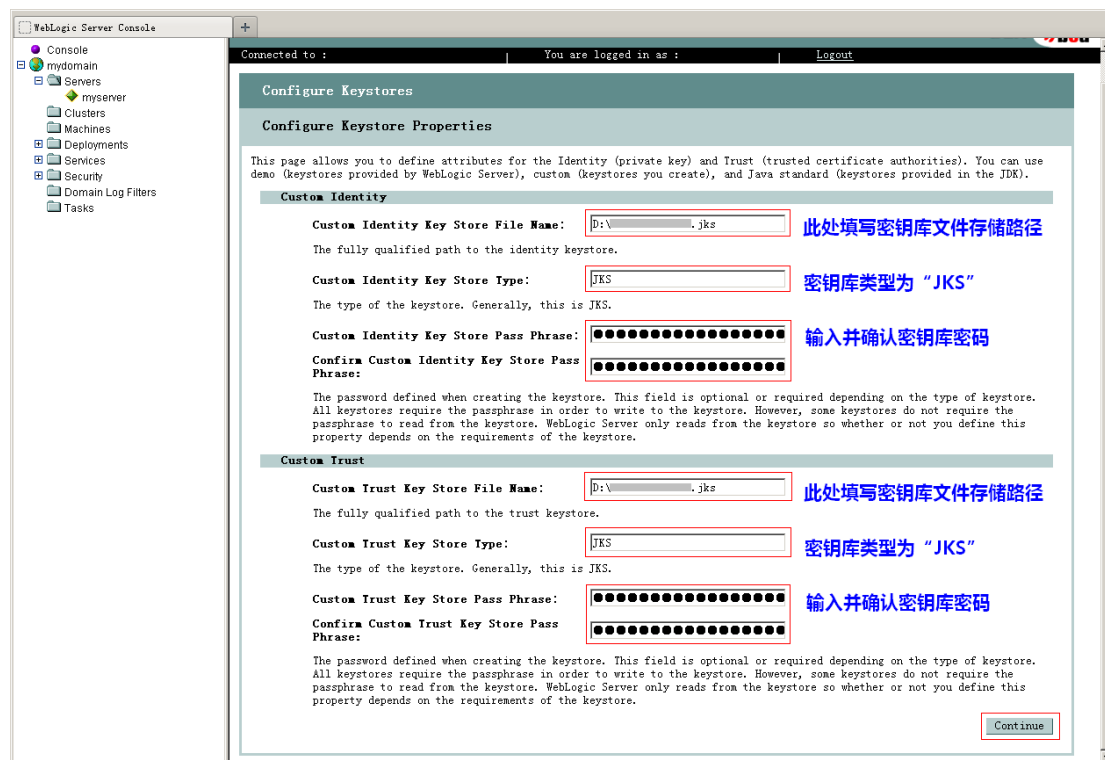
WebLogic Server Console

+

Console
mydomain
Servers
myserver
Clusters
Machines
Deployments
Services
Security
Domain Log Filters
Tasks

Connected to : You are logged in as : Logout

Configure Keystores

Configure Keystore Properties

This page allows you to define attributes for the Identity (private key) and Trust (trusted certificate authorities). You can use demo (keystores provided by WebLogic Server), custom (keystores you create), and Java standard (keystores provided in the JDK).

Custom Identity

Custom Identity Key Store File Name: D:\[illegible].jks 此处填写密钥库文件存储路径

The fully qualified path to the identity keystore.

Custom Identity Key Store Type: JKS 密钥库类型为“JKS”

The type of the keystore. Generally, this is JKS.

Custom Identity Key Store Pass Phrase: ●●●●●●●●●●●●●●●●●● 输入并确认密钥库密码

Confirm Custom Identity Key Store Pass Phrase: ●●●●●●●●●●●●●●●●●●

The password defined when creating the keystore. This field is optional or required depending on the type of keystore. All keystores require the passphrase in order to write to the keystore. However, some keystores do not require the passphrase to read from the keystore. WebLogic Server only reads from the keystore so whether or not you define this property depends on the requirements of the keystore.

Custom Trust

Custom Trust Key Store File Name: D:\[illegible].jks 此处填写密钥库文件存储路径

The fully qualified path to the trust keystore.

Custom Trust Key Store Type: JKS 密钥库类型为“JKS”

The type of the keystore. Generally, this is JKS.

Custom Trust Key Store Pass Phrase: ●●●●●●●●●●●●●●●●●● 输入并确认密钥库密码

Confirm Custom Trust Key Store Pass Phrase: ●●●●●●●●●●●●●●●●●●

The password defined when creating the keystore. This field is optional or required depending on the type of keystore. All keystores require the passphrase in order to write to the keystore. However, some keystores do not require the passphrase to read from the keystore. WebLogic Server only reads from the keystore so whether or not you define this property depends on the requirements of the keystore.

Continue